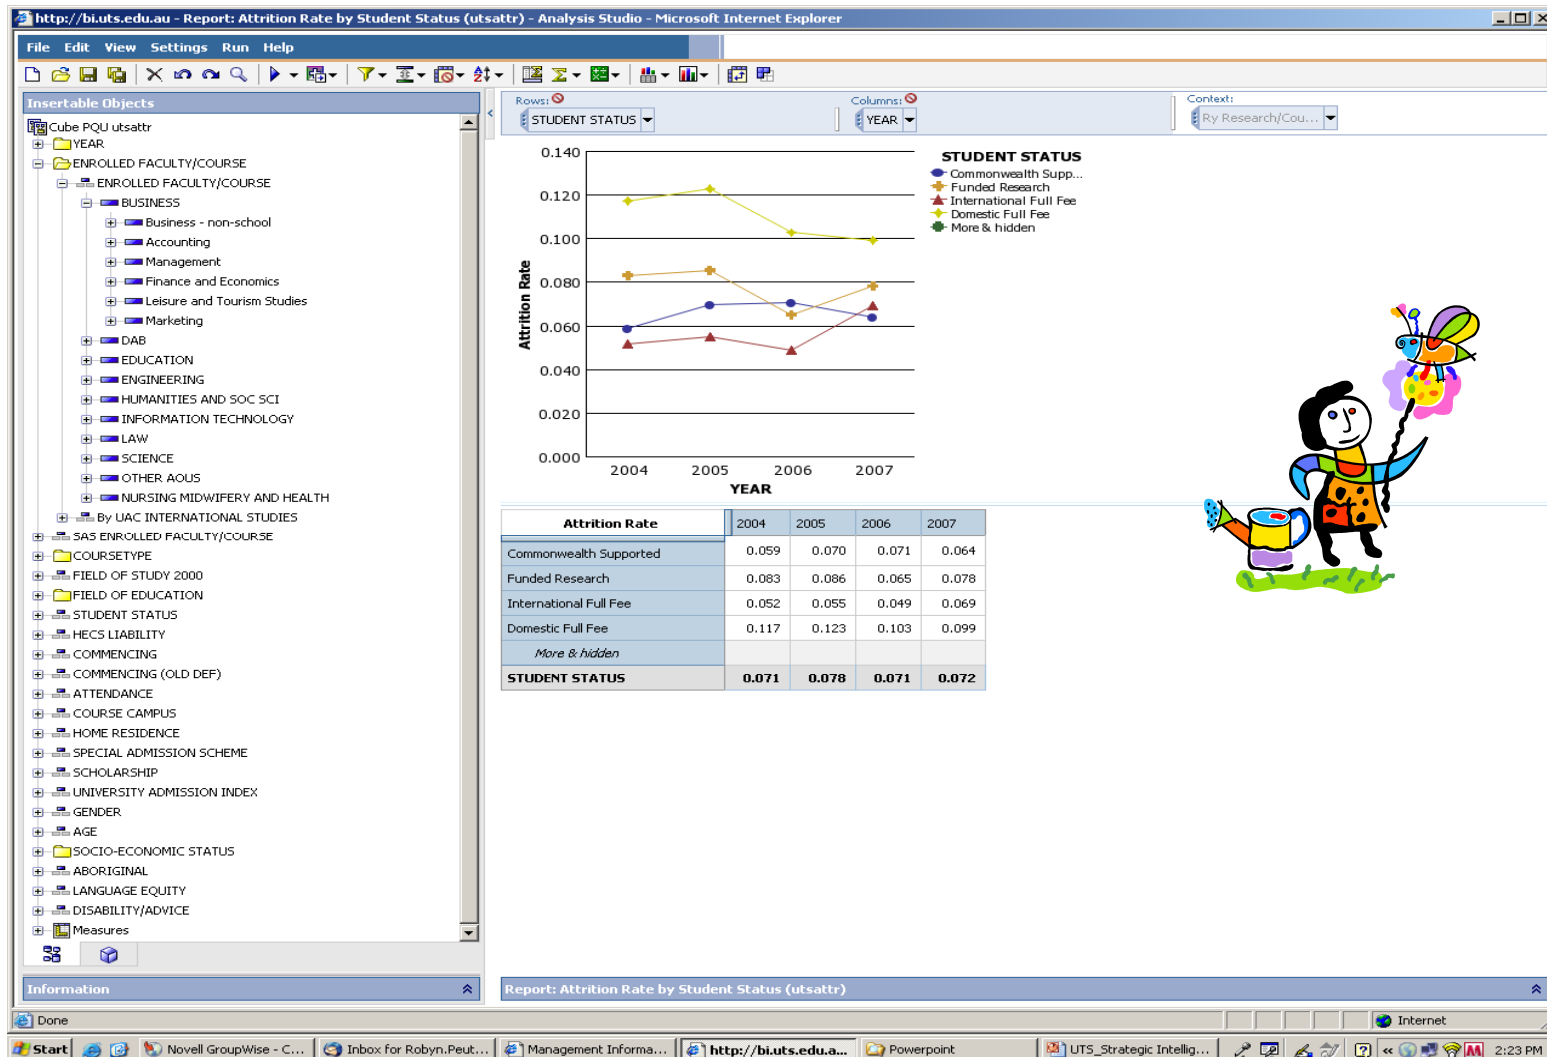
http://bi.uts.edu.au - Report: Attrition Rate by Student Status (utsattr) - Analysis Studio - Microsoft Internet Explorer

File Edit View Settings Run Help

Insertable Objects

Cube PQU utsattr
YEAR
ENROLLED FACULTY/COURSE
ENROLLED FACULTY/COURSE
BUSINESS
Business - non-school
Accounting
Management
Finance and Economics
Leisure and Tourism Studies
Marketing
DAB
EDUCATION
ENGINEERING
HUMANITIES AND SOC SCI
INFORMATION TECHNOLOGY
LAW
SCIENCE
OTHER AOUS
NURSING MIDWIFERY AND HEALTH
By UAC INTERNATIONAL STUDIES
SAS ENROLLED FACULTY/COURSE
COURSETYPE
FIELD OF STUDY 2000
FIELD OF EDUCATION
STUDENT STATUS
HECS LIABILITY
COMMENCING
COMMENCING (OLD DEF)
ATTENDANCE
COURSE CAMPUS
HOME RESIDENCE
SPECIAL ADMISSION SCHEME
SCHOLARSHIP
UNIVERSITY ADMISSION INDEX
GENDER
AGE
SOCIO-ECONOMIC STATUS
ABORIGINAL
LANGUAGE EQUITY
DISABILITY/ADVICE
Measures

Information

Rows: STUDENT STATUS
Columns: YEAR
Context: Ry Research/Cou...

0.140
0.120
0.100
0.080
0.060
0.040
0.020
0.000
Attrition Rate
2004 2005 2006 2007
YEAR

STUDENT STATUS
Commonwealth Supp...
Funded Research
International Full Fee
Domestic Full Fee
More & hidden

| Attrition Rate | 2004 | 2005 | 2006 | 2007 |
|---|---|---|---|---|
| Commonwealth Supported | 0.059 | 0.070 | 0.071 | 0.064 |
| Funded Research | 0.083 | 0.086 | 0.065 | 0.078 |
| International Full Fee | 0.052 | 0.055 | 0.049 | 0.069 |
| Domestic Full Fee | 0.117 | 0.123 | 0.103 | 0.099 |
| More & hidden | | | | |
| STUDENT STATUS | 0.071 | 0.078 | 0.071 | 0.072 |

Report: Attrition Rate by Student Status (utsattr)

Done
Internet

Start | Novell GroupWise - C... | Inbox for Robyn.Peut... | Management Informa... | http://bi.uts.edu.a... | Powerpoint | UTS_Strategic Intellig... | 2:23 PM